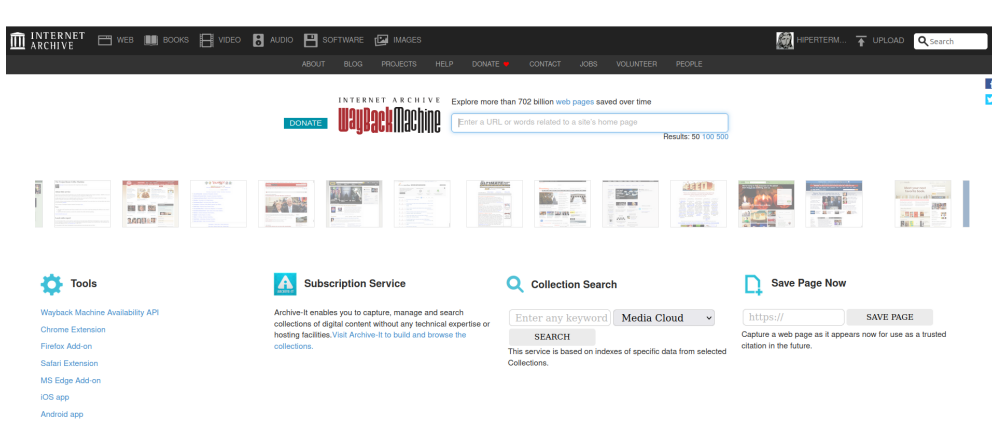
INTERNET ARCHIVE WEB BOOKS VIDEO AUDIO SOFTWARE IMAGES

HIPERTERM... UPLOAD Search

ABOUT BLOG PROJECTS HELP DONATE CONTACT JOBS VOLUNTEER PEOPLE

DONATE

INTERNET ARCHIVE WaybackMachine

Explore more than 702 billion web pages saved over time

Enter a URL or words related to a site's home page

Results: 50 100 500

Tools

Wayback Machine Availability API

Chrome Extension

Firefox Add-on

Safari Extension

MS Edge Add-on

iOS app

Android app

Subscription Service

Archive-It enables you to capture, manage and search collections of digital content without any technical expertise or hosting facilities. Visit Archive-It to build and browse the collections.

Collection Search

Enter any keyword Media Cloud

SEARCH

This service is based on indexes of specific data from selected Collections.

Save Page Now

https:// SAVE PAGE

Capture a web page as it appears now for use as a trusted citation in the future.